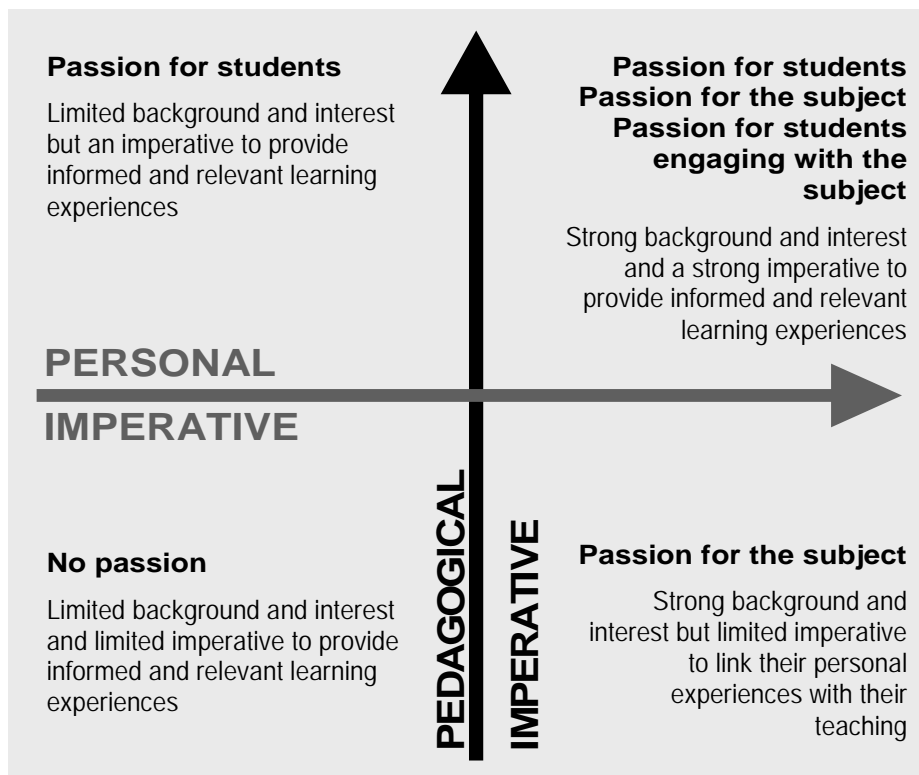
**Passion for students**

Limited background and interest but an imperative to provide informed and relevant learning experiences

**Passion for students**
**Passion for the subject**
**Passion for students engaging with the subject**

Strong background and interest and a strong imperative to provide informed and relevant learning experiences

PERSONAL

IMPERATIVE

PEDAGOGICAL

IMPERATIVE

**No passion**

Limited background and interest and limited imperative to provide informed and relevant learning experiences

**Passion for the subject**

Strong background and interest but limited imperative to link their personal experiences with their teaching